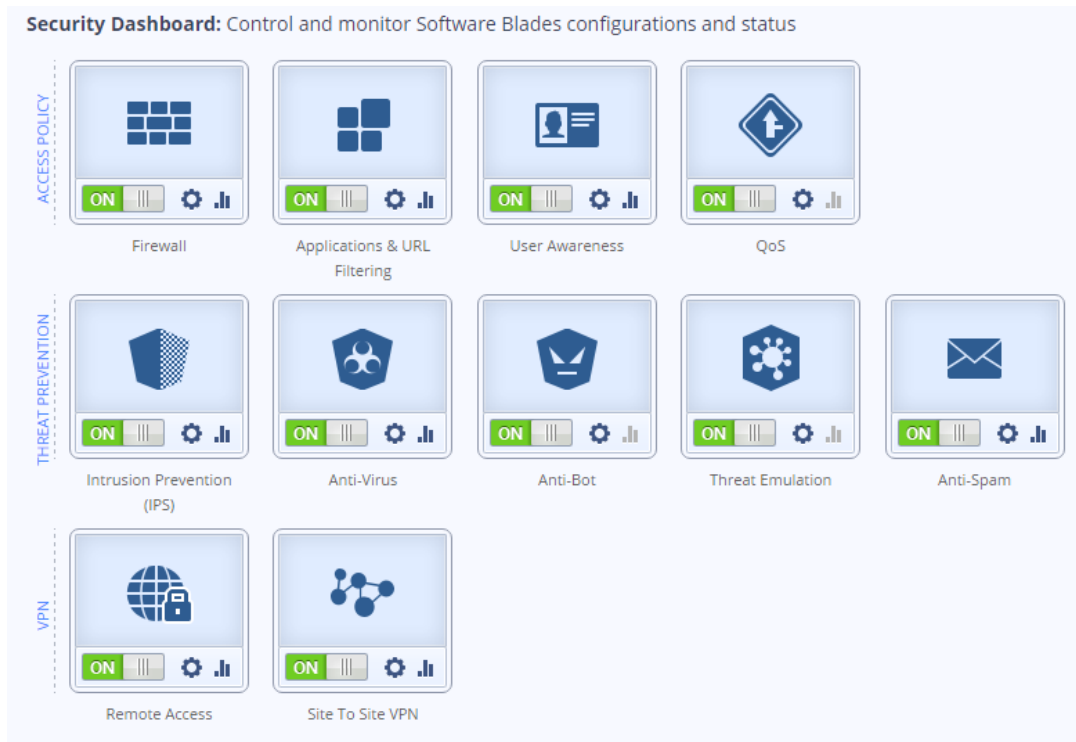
**Security Dashboard:** Control and monitor Software Blades configurations and status

ACCESS POLICY

ON
Firewall

ON
Applications & URL Filtering

ON
User Awareness

ON
QoS

THREAT PREVENTION

ON
Intrusion Prevention (IPS)

ON
Anti-Virus

ON
Anti-Bot

ON
Threat Emulation

ON
Anti-Spam

VPN

ON
Remote Access

ON
Site To Site VPN